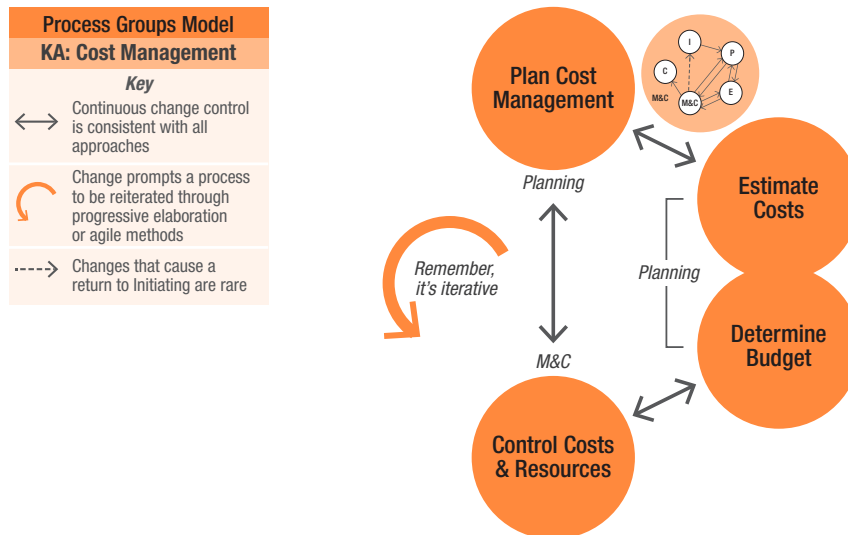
Process Groups Model
KA: Cost Management

Key
Continuous change control is consistent with all approaches
Change prompts a process to be reiterated through progressive elaboration or agile methods
Changes that cause a return to Initiating are rare

Plan Cost Management
I
P
C
M&C
M&C
E
Planning
Estimate Costs
Remember, it's iterative
Planning
Determine Budget
M&C
Control Costs & Resources